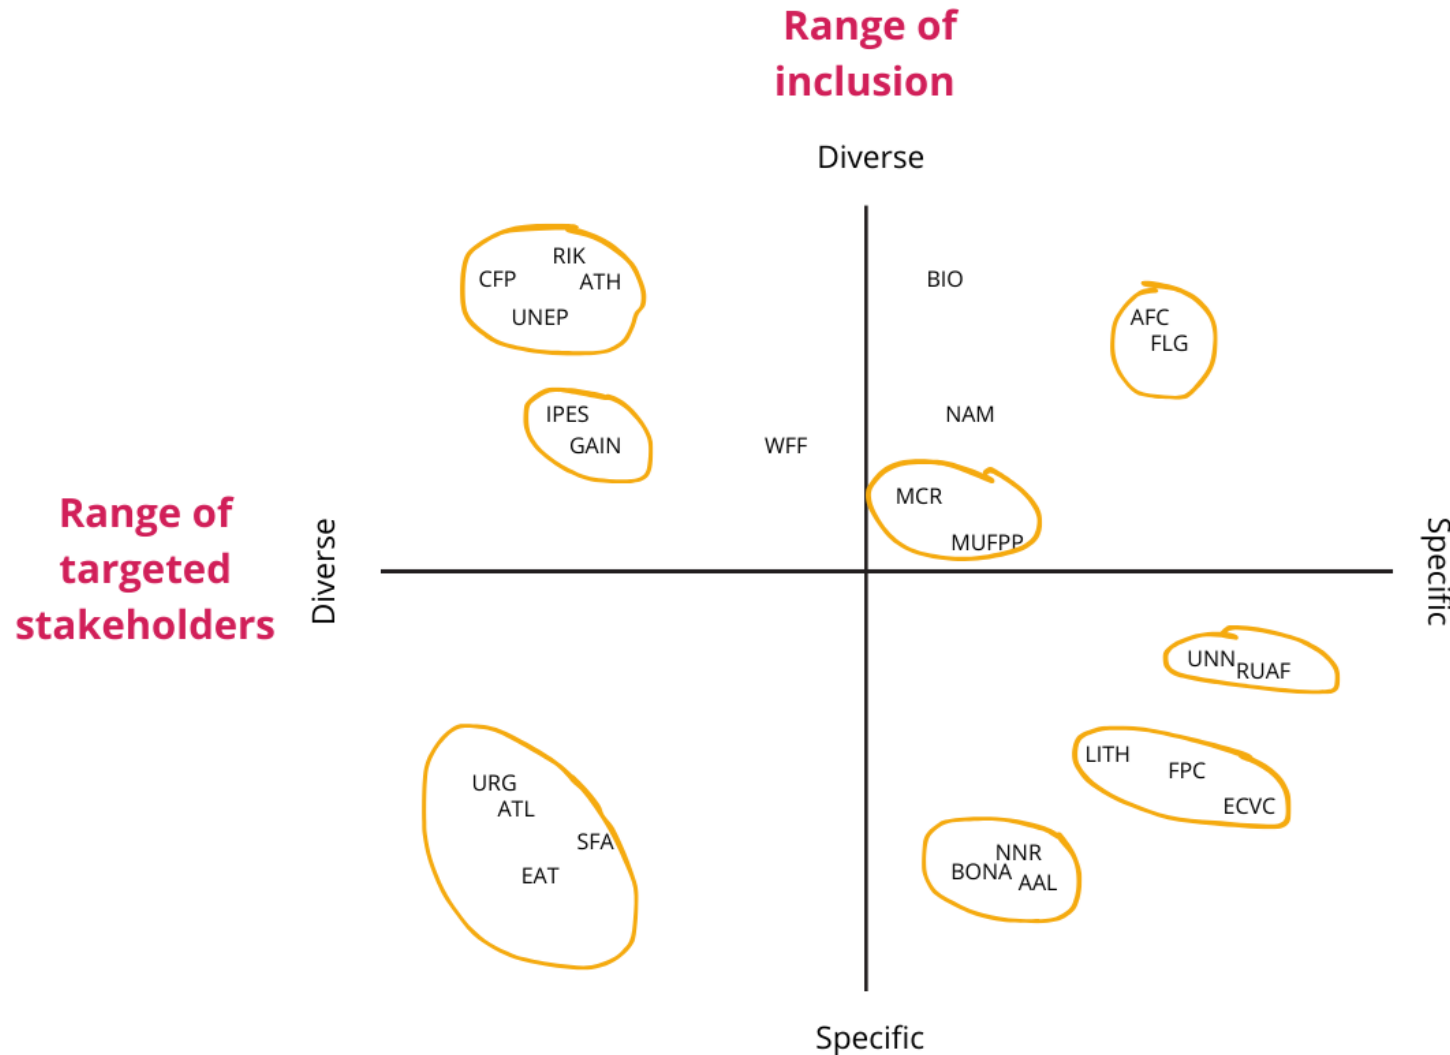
Range of inclusion

Diverse

Range of targeted stakeholders

Diverse

Specific

Specific

RIK
CFP
ATH
UNEP

BIO

AFC
FLG

IPES
GAIN

WFF

NAM

MCR
MUFPP

UNN RUAF

LITH
FPC
ECVC

URG
ATL
SFA
EAT

NNR
BONA
AAL